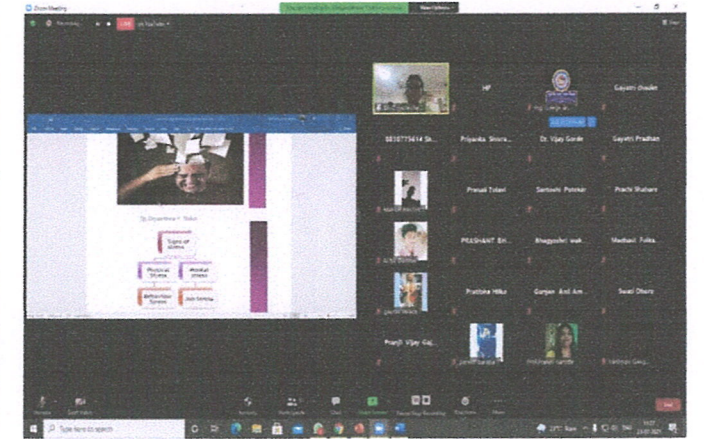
Zoom Meeting

LIVE

View Options

Dr. Dnyaneshwar V. Shelke

Signs of stress

Physical Stress

Mental stress

Behaviour Stress

Job Stress

HP

Gayatri Jhadav

9830775614 Sh...

Priyanka Shinde...

Dr. Vijay Gorde

Gayatri Pradhan

Prasad Tolani

Santoshi Potekar

Prachi Shahare

PRASHANT BH...

Bhagyashri wak...

Madhavi Folka...

Pratiksha Nikle

Gunjan Anil Am...

Swati Dhure

Pranjli Vijay Gaj...

Type here to search

End